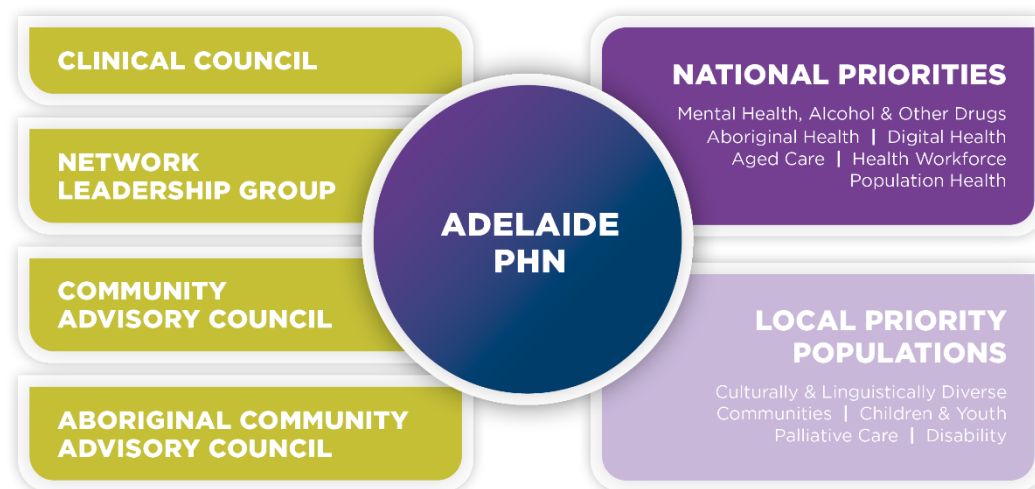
CLINICAL COUNCIL

NETWORK LEADERSHIP GROUP

COMMUNITY ADVISORY COUNCIL

ABORIGINAL COMMUNITY ADVISORY COUNCIL

ADELAIDE PHN

NATIONAL PRIORITIES

Mental Health, Alcohol & Other Drugs
Aboriginal Health | Digital Health
Aged Care | Health Workforce
Population Health

LOCAL PRIORITY POPULATIONS

Culturally & Linguistically Diverse Communities | Children & Youth
Palliative Care | Disability